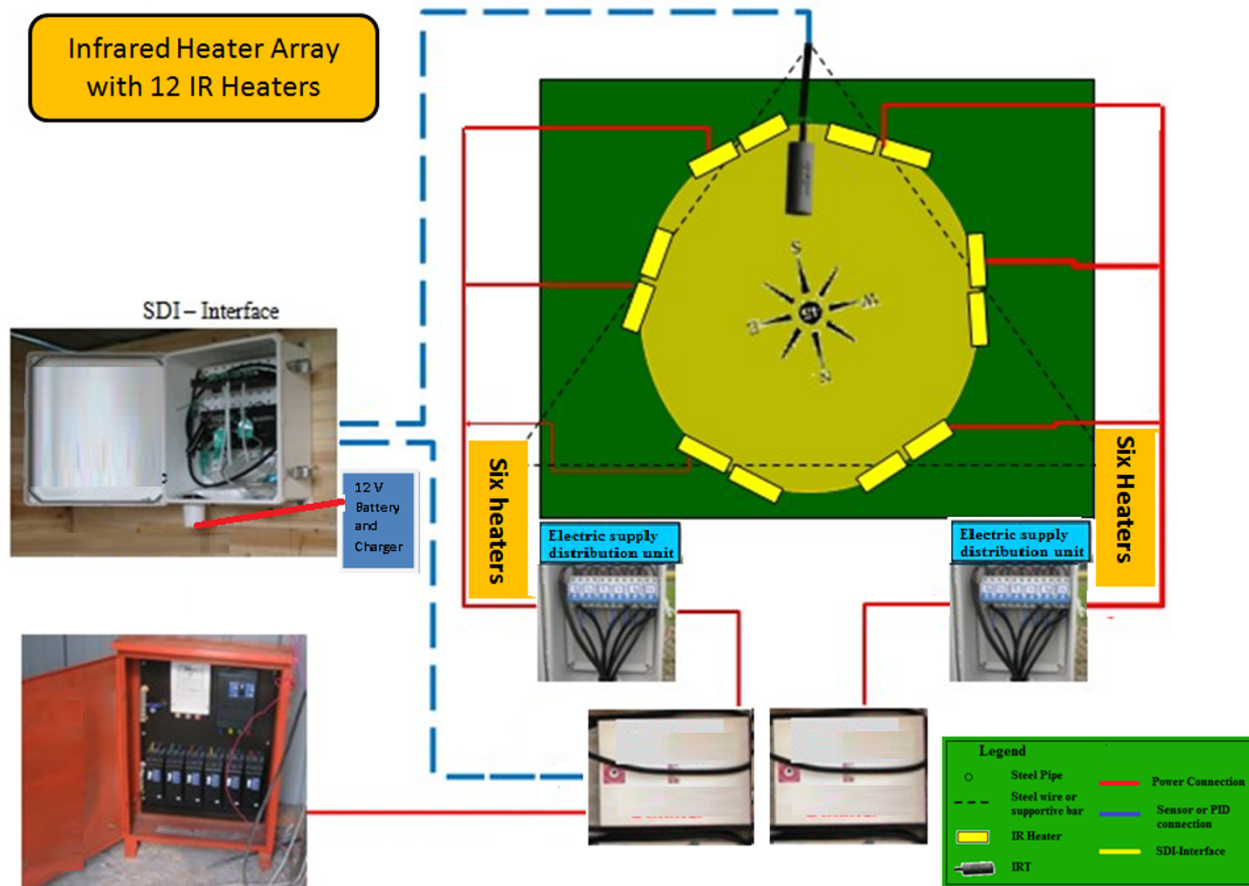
Infrared Heater Array with 12 IR Heaters

SDI – Interface

12 V Battery and Charger

S
W
E
N
ST

Six heaters

Six Heaters

Electric supply distribution unit

Electric supply distribution unit

Legend
Steel Pipe
Steel wire or supportive bar
IR Heater
IRT
Power Connection
Sensor or PID connection
SDI-Interface